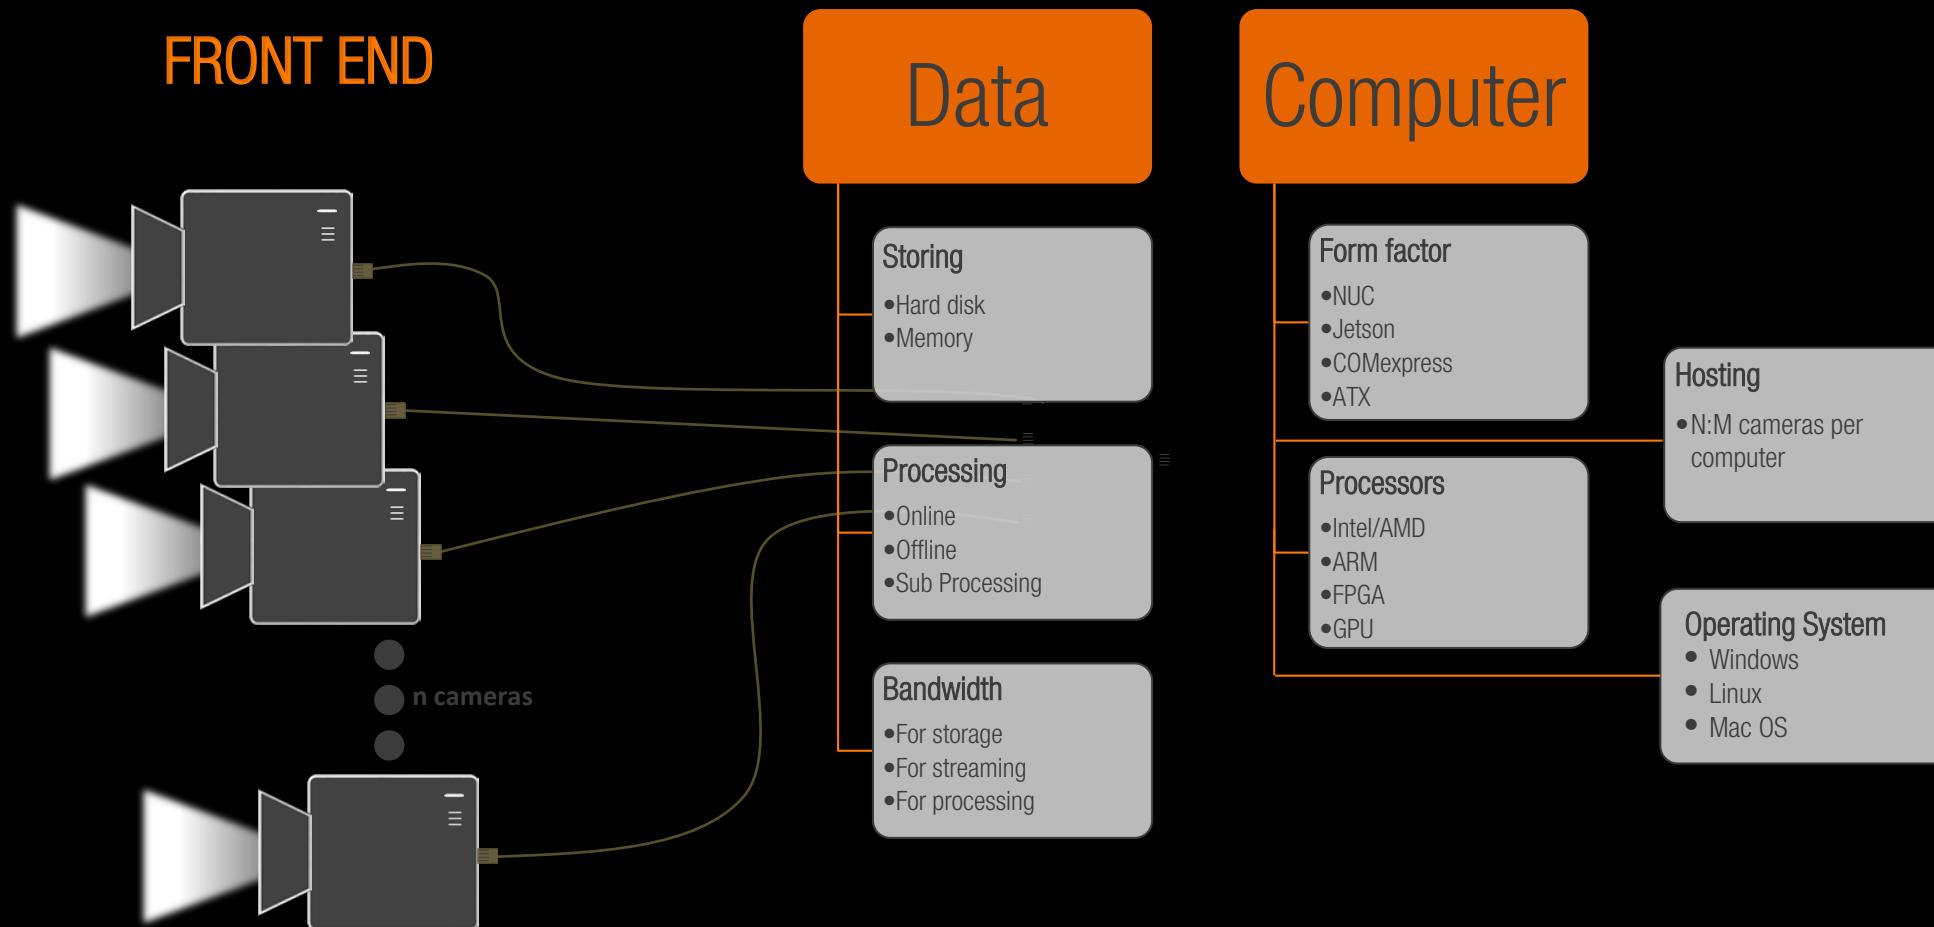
FRONT END

n cameras

Data

Storing
•Hard disk
•Memory

Processing
•Online
•Offline
•Sub Processing

Bandwidth
•For storage
•For streaming
•For processing

Computer

Form factor
•NUC
•Jetson
•COMexpress
•ATX

Processors
•Intel/AMD
•ARM
•FPGA
•GPU

Hosting
•N:M cameras per computer

Operating System
• Windows
• Linux
• Mac OS